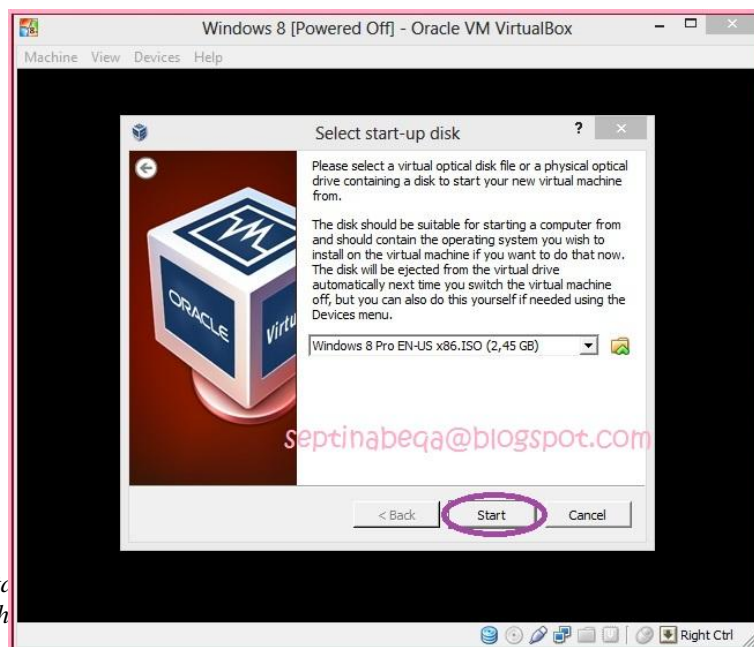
Windows 8 [Powered Off] - Oracle VM VirtualBox

Machine View Devices Help

Select start-up disk

Please select a virtual optical disk file or a physical optical drive containing a disk to start your new virtual machine from.

The disk should be suitable for starting a computer from and should contain the operating system you wish to install on the virtual machine if you want to do that now. The disk will be ejected from the virtual drive automatically next time you switch the virtual machine off, but you can also do this yourself if needed using the Devices menu.

Windows 8 Pro EN-US x86.ISO (2,45 GB)

ORACLE

Virtu

septinabeqa@blogspot.com

< Back Start Cancel

c
h

Right Ctrl